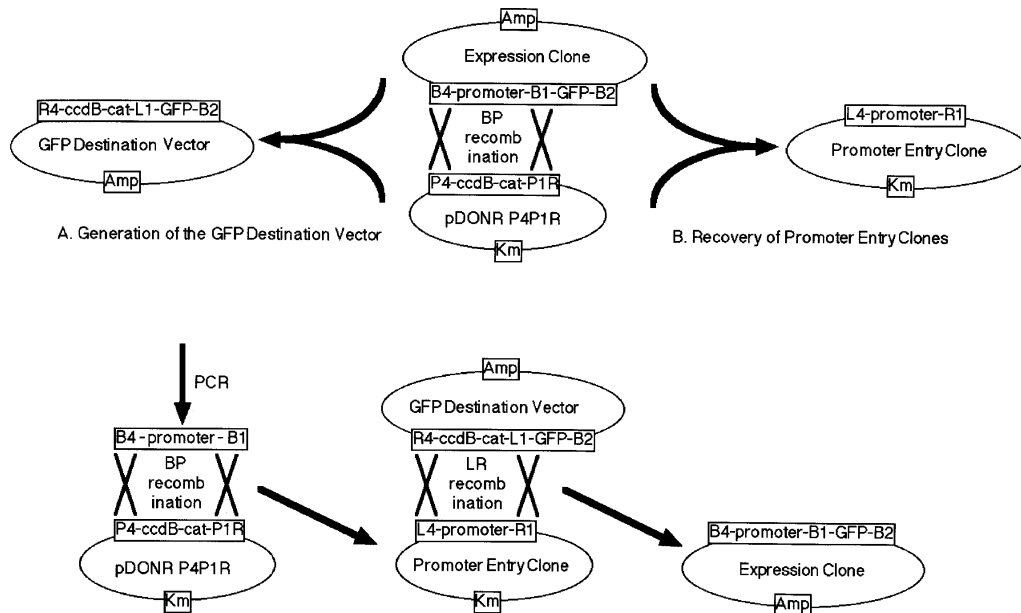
Amp
Expression Clone
B4-promoter-B1-GFP-B2
BP recombination
P4-ccdB-cat-P1R
pDONR P4P1R
Km

R4-ccdB-cat-L1-GFP-B2
GFP Destination Vector
Amp

A. Generation of the GFP Destination Vector

L4-promoter-R1
Promoter Entry Clone
Km

B. Recovery of Promoter Entry Clones

PCR
B4 - promoter - B1
BP recombination
P4-ccdB-cat-P1R
pDONR P4P1R
Km

Amp
GFP Destination Vector
R4-ccdB-cat-L1-GFP-B2
LR recombination
L4-promoter-R1
Promoter Entry Clone
Km

B4-promoter-B1-GFP-B2
Expression Clone
Amp